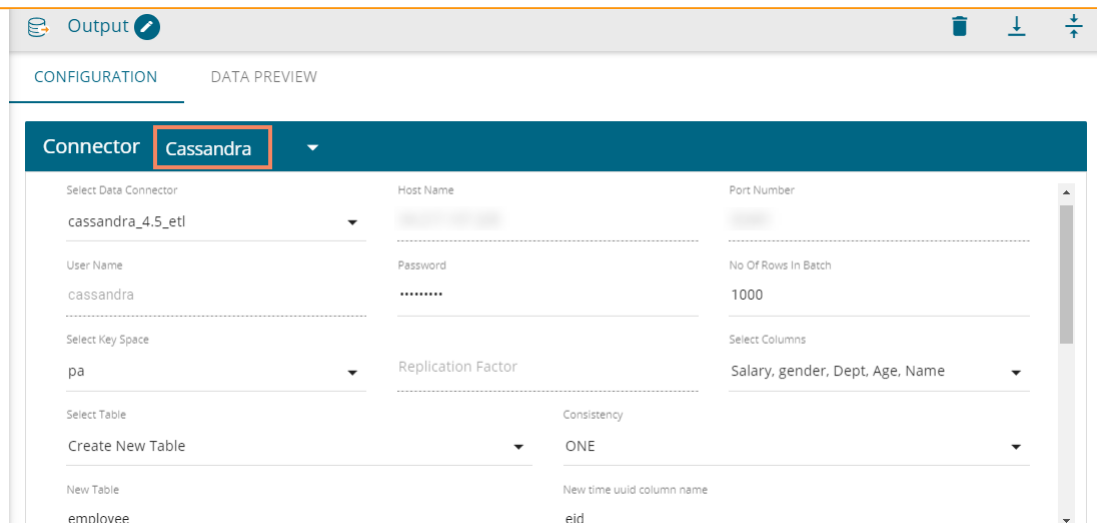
Output

CONFIGURATION DATA PREVIEW

Connector Cassandra

Select Data Connector
cassandra_4.5_etl

Host Name
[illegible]

Port Number
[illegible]

User Name
cassandra

Password
••••••••••

No Of Rows In Batch
1000

Select Key Space
pa

Replication Factor

Select Columns
Salary, gender, Dept, Age, Name

Select Table
Create New Table

Consistency
ONE

New Table
employee

New time uuid column name
eid